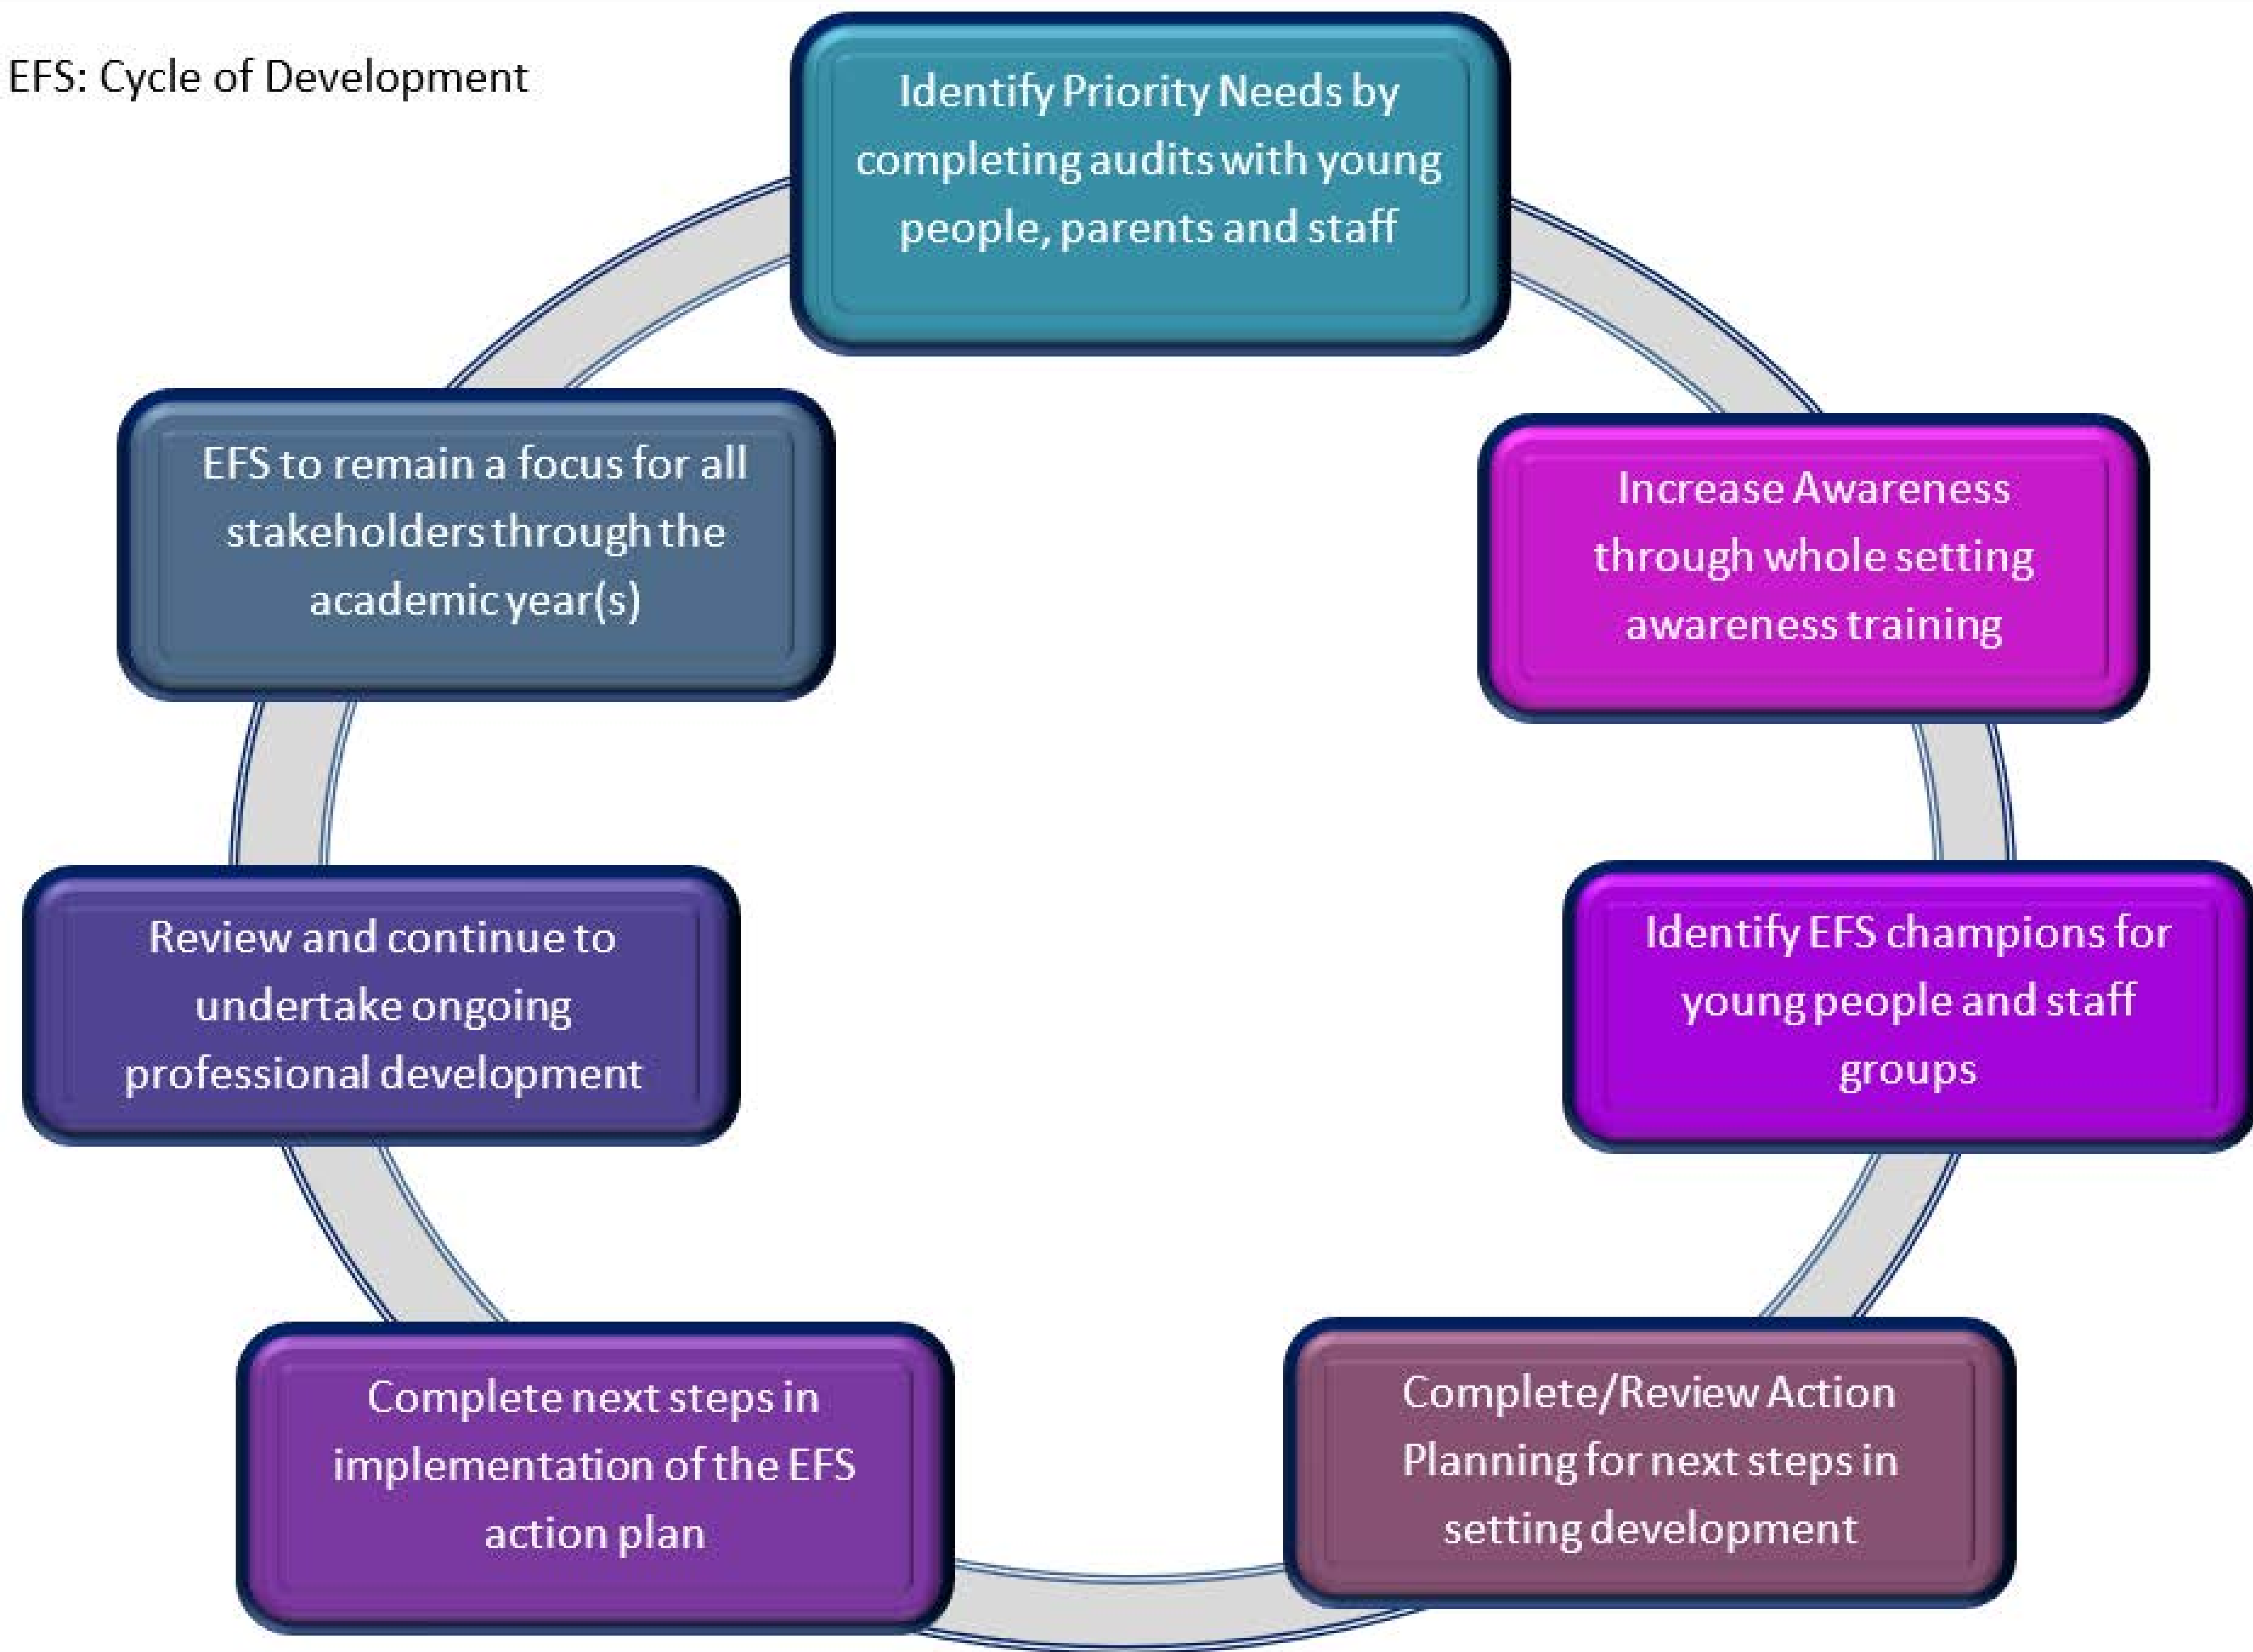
EFS: Cycle of Development

Identify Priority Needs by completing audits with young people, parents and staff

Increase Awareness through whole setting awareness training

Identify EFS champions for young people and staff groups

Complete/Review Action Planning for next steps in setting development

Complete next steps in implementation of the EFS action plan

Review and continue to undertake ongoing professional development

EFS to remain a focus for all stakeholders through the academic year(s)